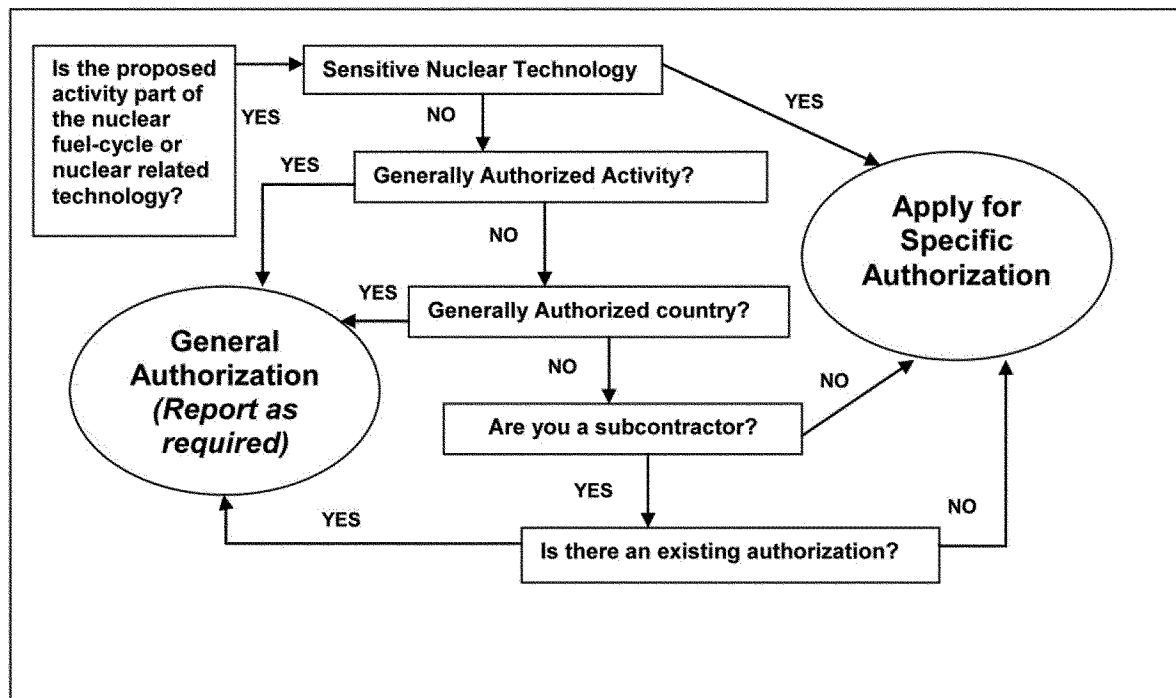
Is the proposed activity part of the nuclear fuel-cycle or nuclear related technology?

YES

Sensitive Nuclear Technology

YES

NO

YES

Generally Authorized Activity?

Apply for Specific Authorization

NO

YES

Generally Authorized country?

General Authorization *(Report as required)*

NO

NO

Are you a subcontractor?

YES

YES

NO

Is there an existing authorization?